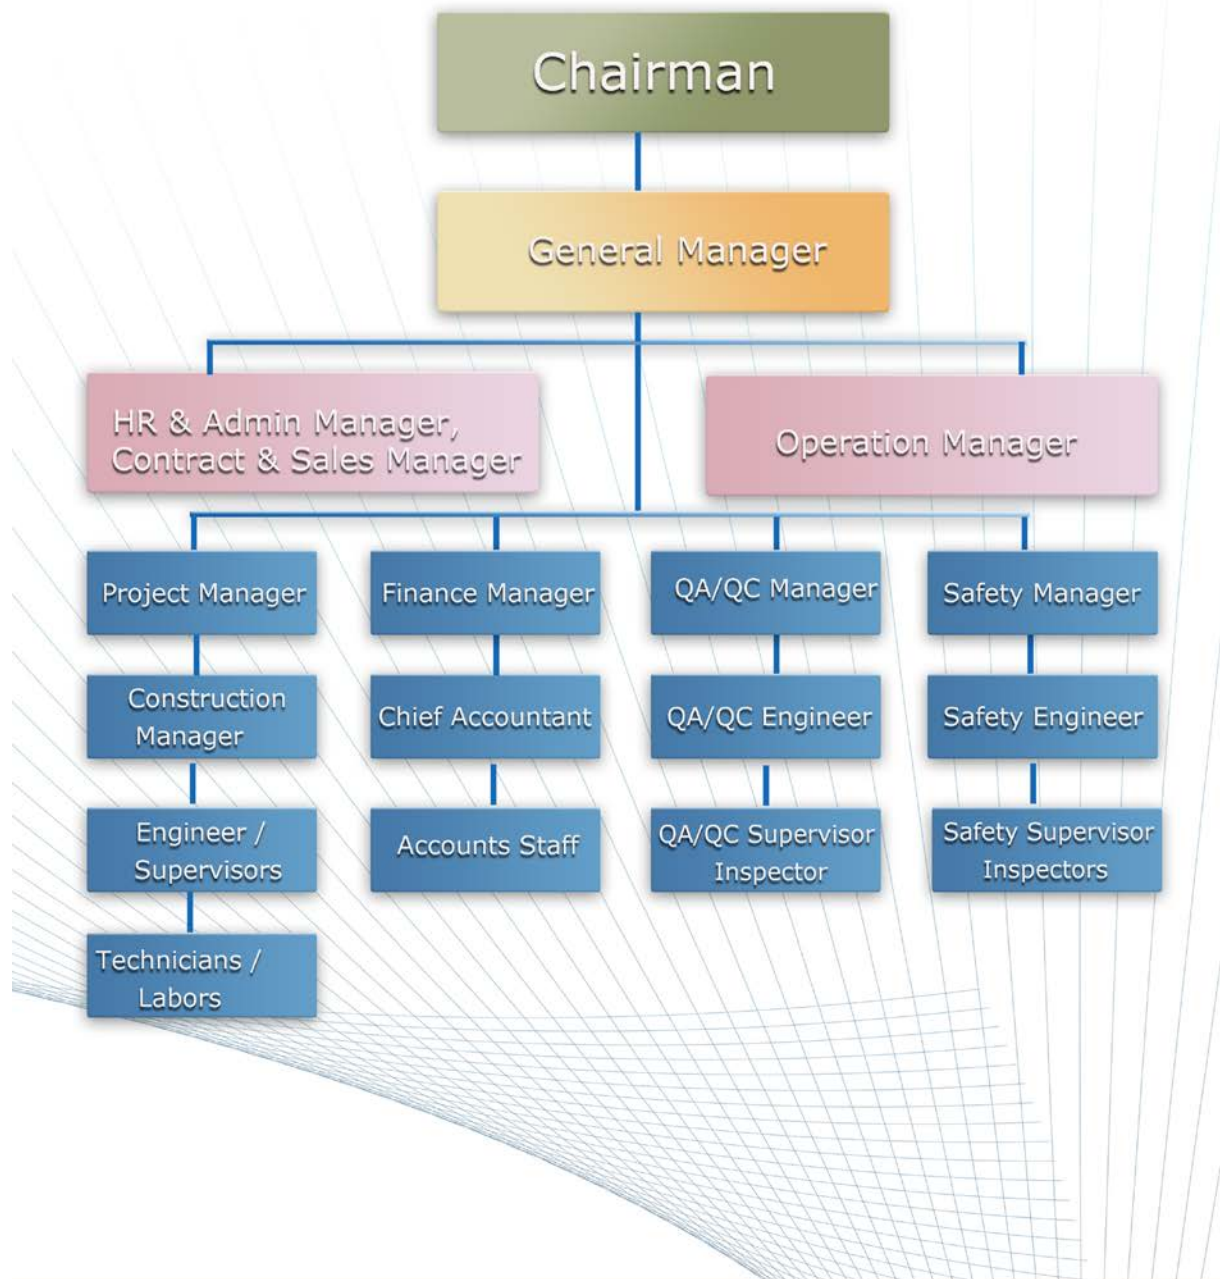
Chairman

General Manager

HR & Admin Manager, Contract & Sales Manager

Operation Manager

Project Manager

Construction Manager

Engineer / Supervisors

Technicians / Labors

Finance Manager

Chief Accountant

Accounts Staff

QA/QC Manager

QA/QC Engineer

QA/QC Supervisor Inspector

Safety Manager

Safety Engineer

Safety Supervisor Inspectors